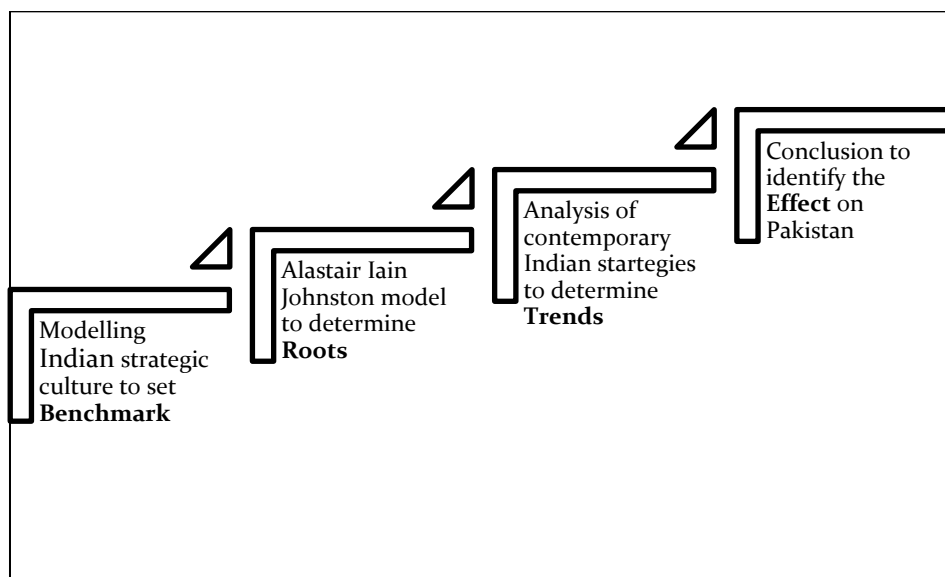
Modelling Indian strategic culture to set **Benchmark**

Alastair Iain Johnston model to determine **Roots**

Analysis of contemporary Indian startegies to determine **Trends**

Conclusion to identify the **Effect** on Pakistan